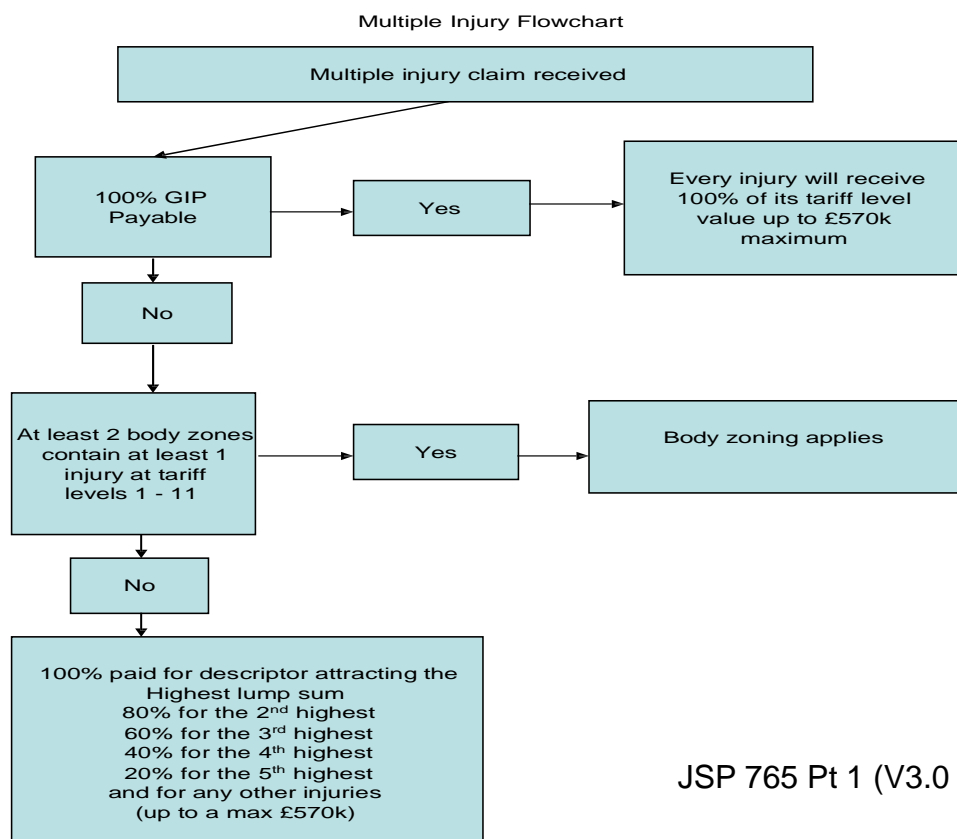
Multiple Injury Flowchart

Multiple injury claim received

100% GIP Payable

Yes

Every injury will receive 100% of its tariff level value up to £570k maximum

No

At least 2 body zones contain at least 1 injury at tariff levels 1 - 11

Yes

Body zoning applies

No

100% paid for descriptor attracting the Highest lump sum
80% for the 2$^{nd}$ highest
60% for the 3$^{rd}$ highest
40% for the 4$^{th}$ highest
20% for the 5$^{th}$ highest
and for any other injuries
(up to a max £570k)

JSP 765 Pt 1 (V3.0